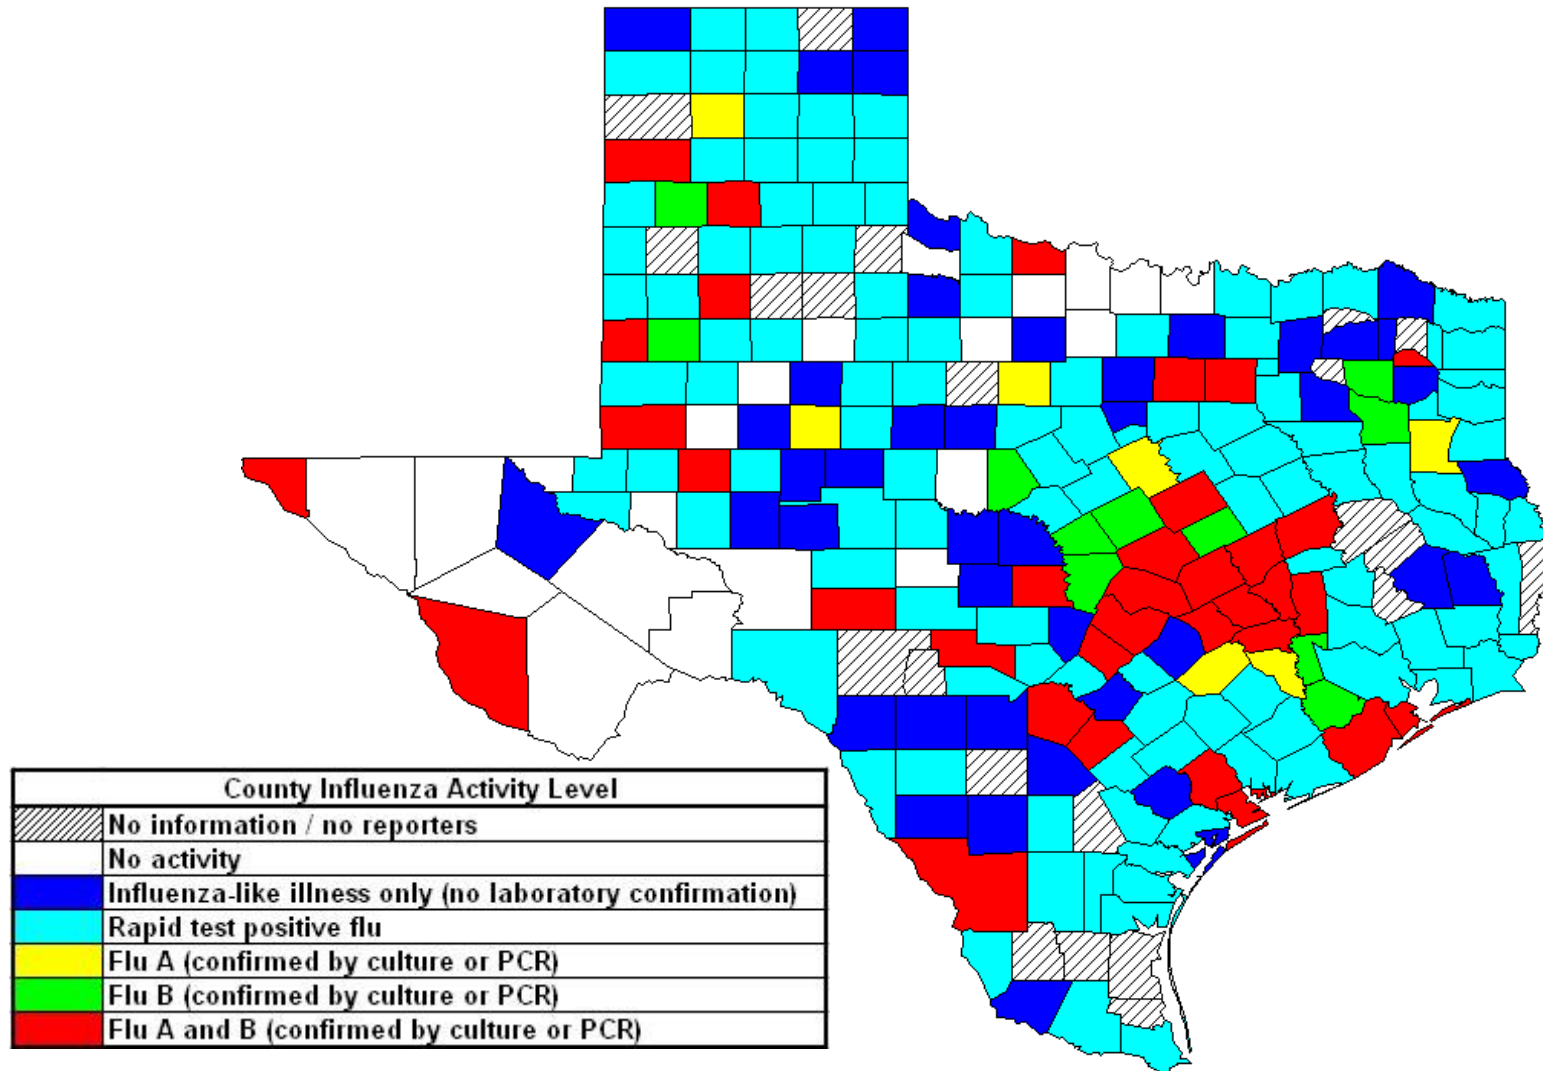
| County Influenza Activity Level | |
|---|---|
| | No information / no reporters |
| | No activity |
| | Influenza-like illness only (no laboratory confirmation) |
| | Rapid test positive flu |
| | Flu A (confirmed by culture or PCR) |
| | Flu B (confirmed by culture or PCR) |
| | Flu A and B (confirmed by culture or PCR) |